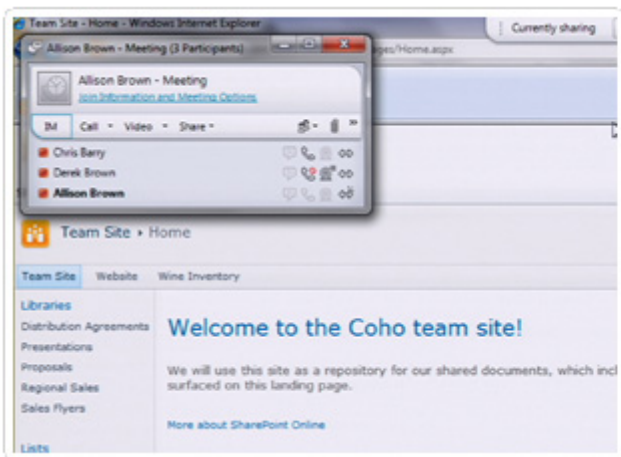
Team Site - Home - Windows Internet Explorer

Currently sharing

ges/Home.aspx

Allison Brown - Meeting (3 Participants)

Allison Brown - Meeting

Join Information and Meeting Options

IM Call Video Share

Chris Barry
Derek Brown
Allison Brown

Team Site › Home

Team Site Website Wine Inventory

Libraries
Distribution Agreements
Presentations
Proposals
Regional Sales
Sales Flyers

Lists

Welcome to the Coho team site!

We will use this site as a repository for our shared documents, which incl surfaced on this landing page.

More about SharePoint Online